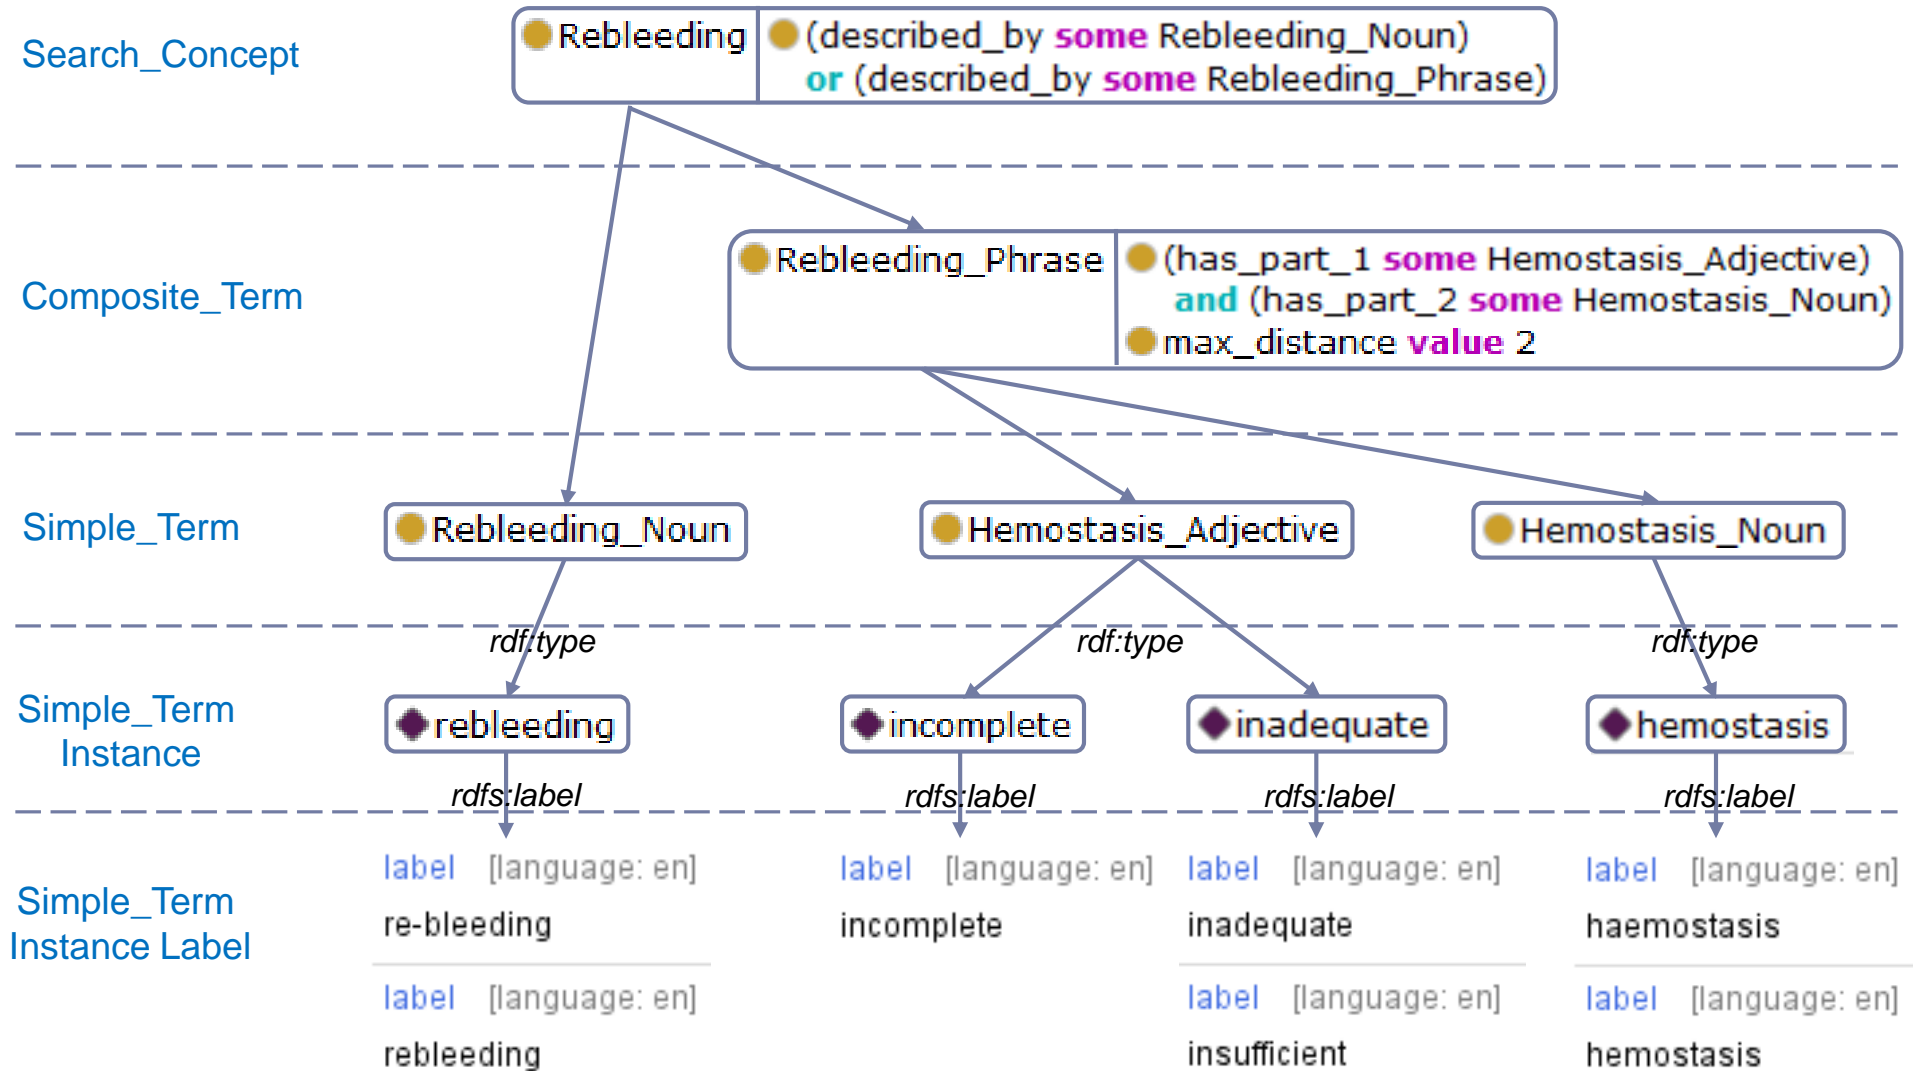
Search_Concept

Rebleeding

(described_by some Rebleeding_Noun) or (described_by some Rebleeding_Phrase)

Composite_Term

Rebleeding_Phrase

(has_part_1 some Hemostasis_Adjective) and (has_part_2 some Hemostasis_Noun)

max_distance value 2

Simple_Term

Rebleeding_Noun

Hemostasis_Adjective

Hemostasis_Noun

rdf:type

rdf:type

rdf:type

Simple_Term Instance

rebleeding

incomplete

inadequate

hemostasis

rdfs:label

rdfs:label

rdfs:label

rdfs:label

Simple_Term Instance Label

label [language: en]
re-bleeding

label [language: en]
rebleeding

label [language: en]
incomplete

label [language: en]
inadequate

label [language: en]
insufficient

label [language: en]
haemostasis

label [language: en]
hemostasis